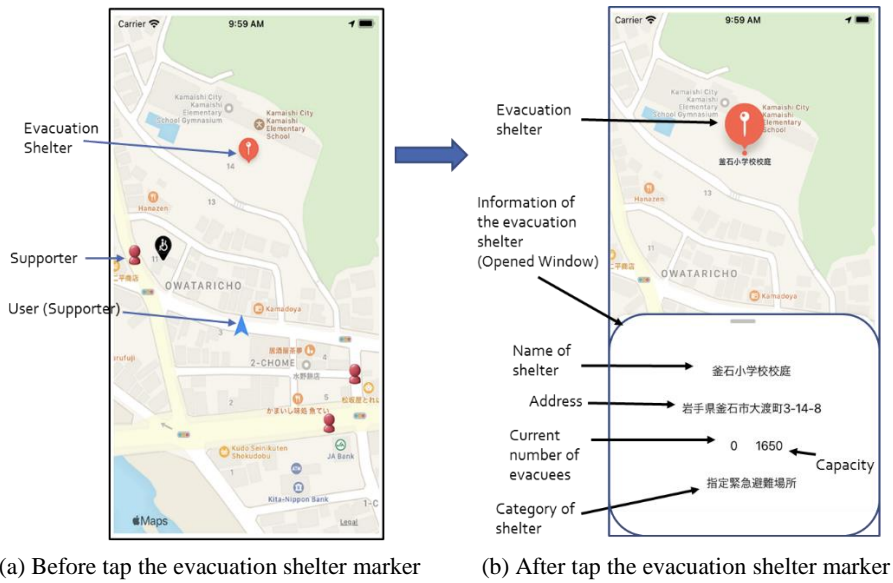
Carrier 9:59 AM

Kamaishi City Kamaishi Elementary School Gymnasium

Kamaishi City Kamaishi Elementary School

14

Evacuation Shelter

Hanazen

13

Supporter

OWATARICHO

Kamadeya

User (Supporter)

3

2-CHOME

5

2

Kudo Seiniku-ten Shokudobu

JA Bank

Kita-Nippon Bank

Maps

Legal

(a) Before tap the evacuation shelter marker

Carrier 9:59 AM

Evacuation shelter

Kamaishi City Kamaishi Elementary School Gymnasium

Kamaishi City Kamaishi Elementary School

釜石小学校校庭

Hanazen

13

Information of the evacuation shelter (Opened Window)

OWATARICHO

Kamadeya

Name of shelter

釜石小学校校庭

Address

岩手県釜石市大渡町3-14-8

Current number of evacuees

0 1650

Capacity

指定緊急避難場所

Category of shelter

(b) After tap the evacuation shelter marker